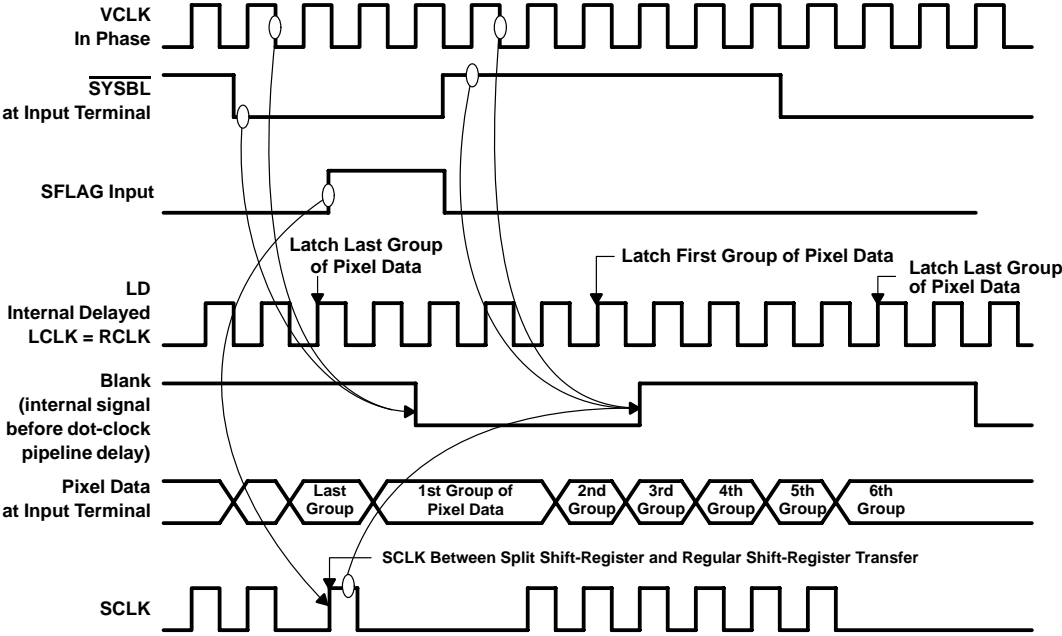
VCLK
In Phase

$\overline{SYSBL}$
at Input Terminal

SFLAG Input

Latch Last Group
of Pixel Data

Latch First Group of Pixel Data

Latch Last Group
of Pixel Data

LD
Internal Delayed
LCLK = RCLK

Blank
(internal signal
before dot-clock
pipeline delay)

Pixel Data
at Input Terminal

Last
Group

1st Group of
Pixel Data

2nd
Group

3rd
Group

4th
Group

5th
Group

6th
Group

SCLK Between Split Shift-Register and Regular Shift-Register Transfer

SCLK